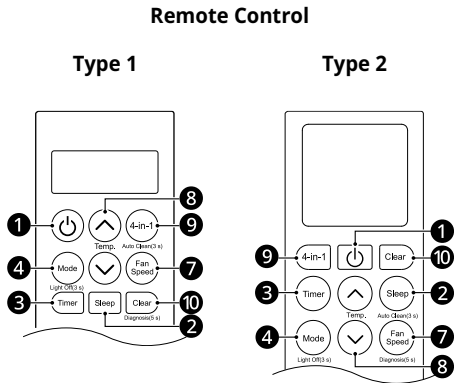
Remote Control

Type 1

8
1
Temp.
4-in-1
9
Auto Clean(3 s)
4
Mode
Fan Speed
7
Light Off(3 s)
3
Timer
Sleep
Clear
10
Diagnosis(5 s)
2

Type 2

1
9
4-in-1
Clear
10
3
Timer
Sleep
2
Temp.
Auto Clean(3 s)
4
Mode
Fan Speed
7
Light Off(3 s)
Diagnosis(5 s)
8